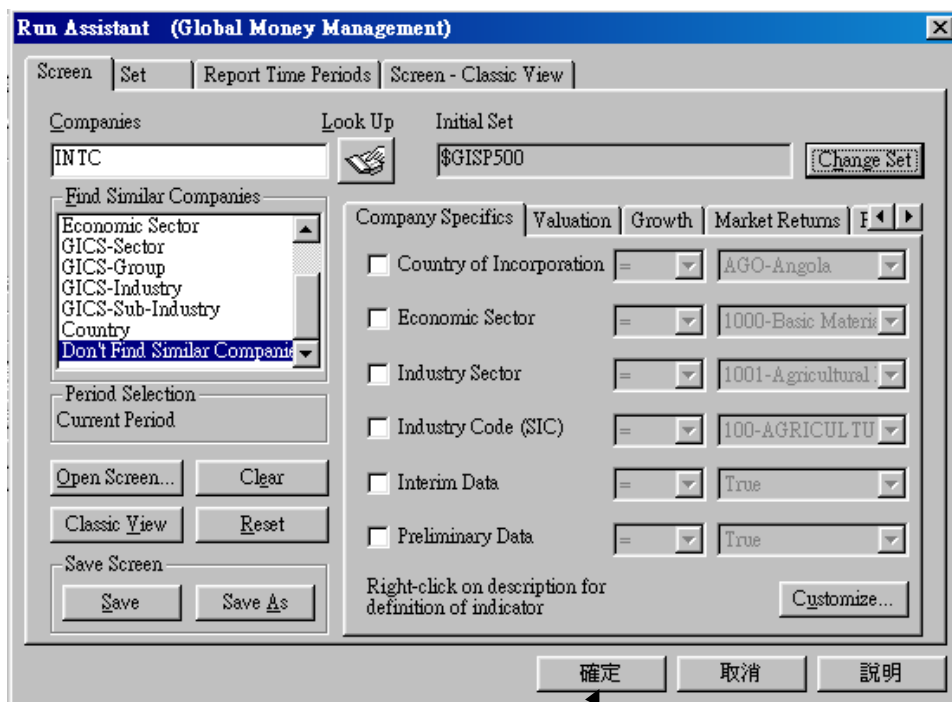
Run Assistant (Global Money Management)

Screen | Set | Report Time Periods | Screen - Classic View

Companies
INTC
Look Up
Initial Set
$GISP500
Change Set

Find Similar Companies
Economic Sector
GICS-Sector
GICS-Group
GICS-Industry
GICS-Sub-Industry
Country
Don't Find Similar Companie

Period Selection
Current Period

Open Screen... | Clear
Classic View | Reset

Save Screen
Save | Save As

Company Specifics | Valuation | Growth | Market Returns | F

Country of Incorporation = AGO-Angola
Economic Sector = 1000-Basic Materia
Industry Sector = 1001-Agricultural
Industry Code (SIC) = 100-AGRICULTU
Interim Data = True
Preliminary Data = True

Right-click on description for definition of indicator
Customize...

確定 | 取消 | 說明